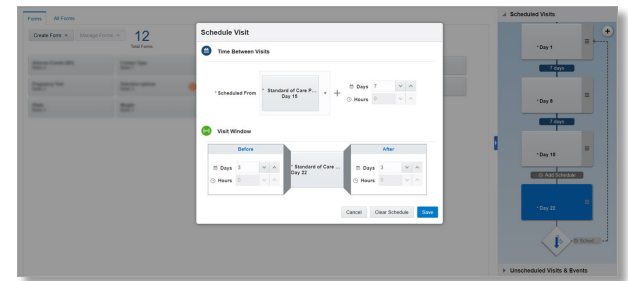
Forms All Forms

Create Form + Manage Forms

12
Total Forms

Schedule Visit

Time Between Visits

* Scheduled From

* Standard of Care P... Day 15

+

Days 7

Hours 0

Visit Window

Before

Days 3

Hours 0

* Standard of Care ... Day 22

After

Days 3

Hours 0

Cancel Clear Schedule Save

Scheduled Visits

* Day 1

7 days

* Day 8

7 days

* Day 15

Add Schedule

* Day 22

Unscheduled Visits & Events